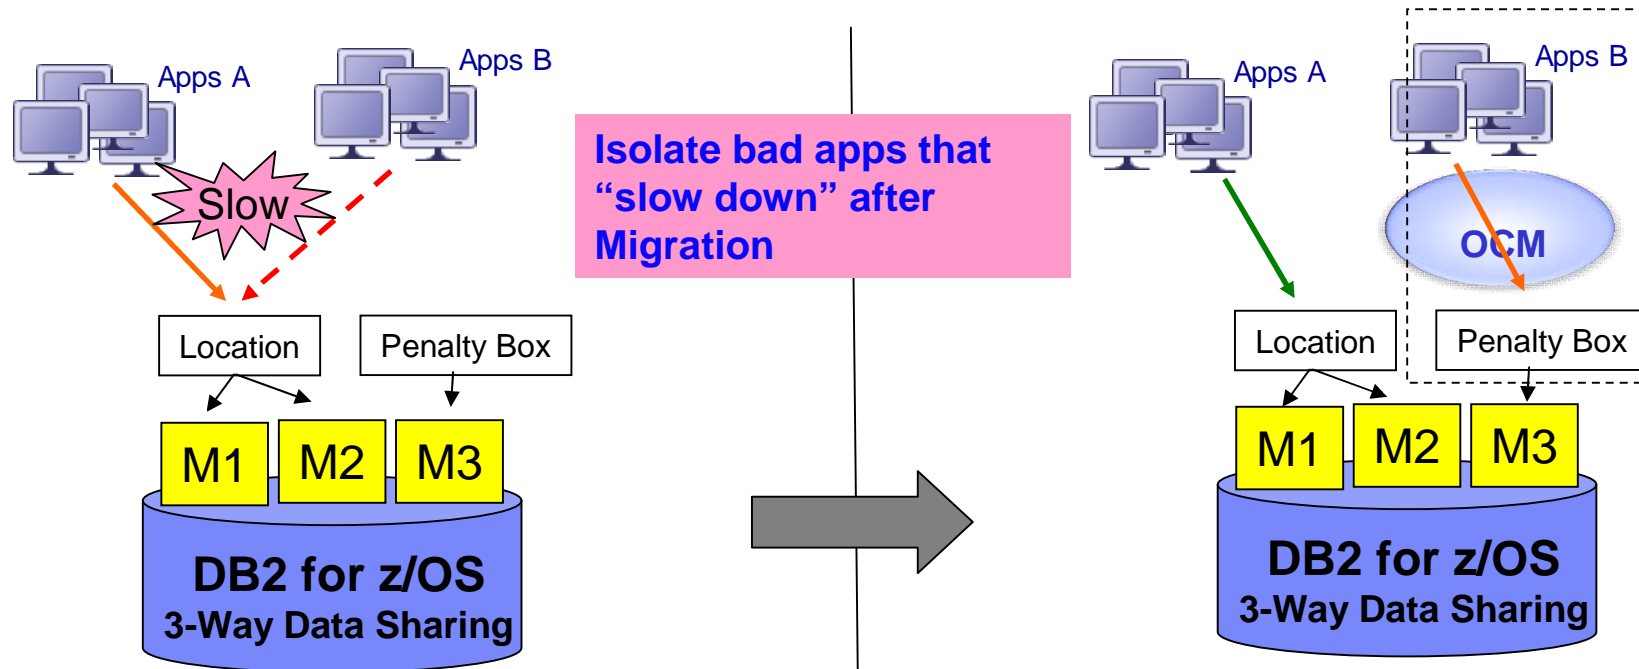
Apps A

Apps B

Slow

Location

Penalty Box

M1

M2

M3

DB2 for z/OS
3-Way Data Sharing

Isolate bad apps that "slow down" after Migration

Apps A

Apps B

OCM

Location

Penalty Box

M1

M2

M3

DB2 for z/OS
3-Way Data Sharing